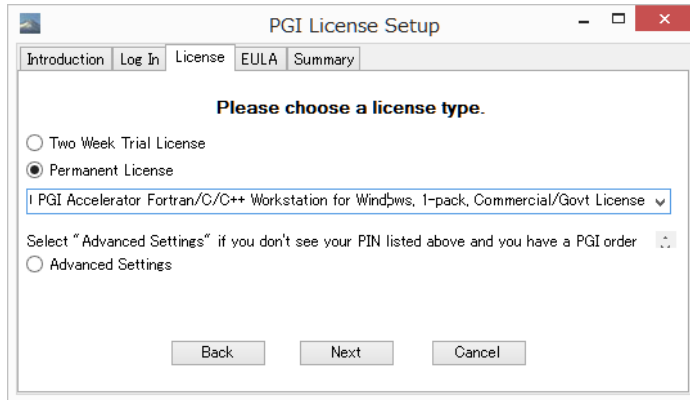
PGI License Setup

Introduction | Log In | License | EULA | Summary

Please choose a license type.

Two Week Trial License

Permanent License

I PGI Accelerator Fortran/C/C++ Workstation for Windows, 1-pack, Commercial/Govt License

Select "Advanced Settings" if you don't see your PIN listed above and you have a PGI order

Advanced Settings

Back

Next

Cancel